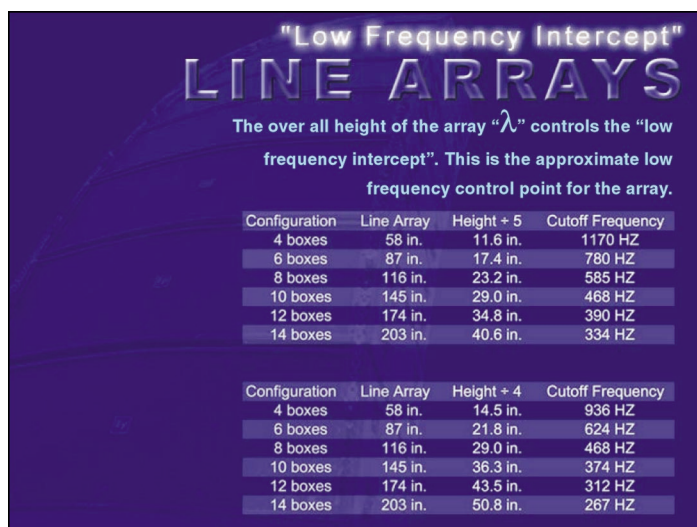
"Low Frequency Intercept"

LINE ARRAYS

The over all height of the array "$\lambda$" controls the "low frequency intercept". This is the approximate low frequency control point for the array.

| Configuration | Line Array | Height ÷ 5 | Cutoff Frequency |
|---|---|---|---|
| 4 boxes | 58 in. | 11.6 in. | 1170 HZ |
| 6 boxes | 87 in. | 17.4 in. | 780 HZ |
| 8 boxes | 116 in. | 23.2 in. | 585 HZ |
| 10 boxes | 145 in. | 29.0 in. | 468 HZ |
| 12 boxes | 174 in. | 34.8 in. | 390 HZ |
| 14 boxes | 203 in. | 40.6 in. | 334 HZ |

| Configuration | Line Array | Height ÷ 4 | Cutoff Frequency |
|---|---|---|---|
| 4 boxes | 58 in. | 14.5 in. | 936 HZ |
| 6 boxes | 87 in. | 21.8 in. | 624 HZ |
| 8 boxes | 116 in. | 29.0 in. | 468 HZ |
| 10 boxes | 145 in. | 36.3 in. | 374 HZ |
| 12 boxes | 174 in. | 43.5 in. | 312 HZ |
| 14 boxes | 203 in. | 50.8 in. | 267 HZ |